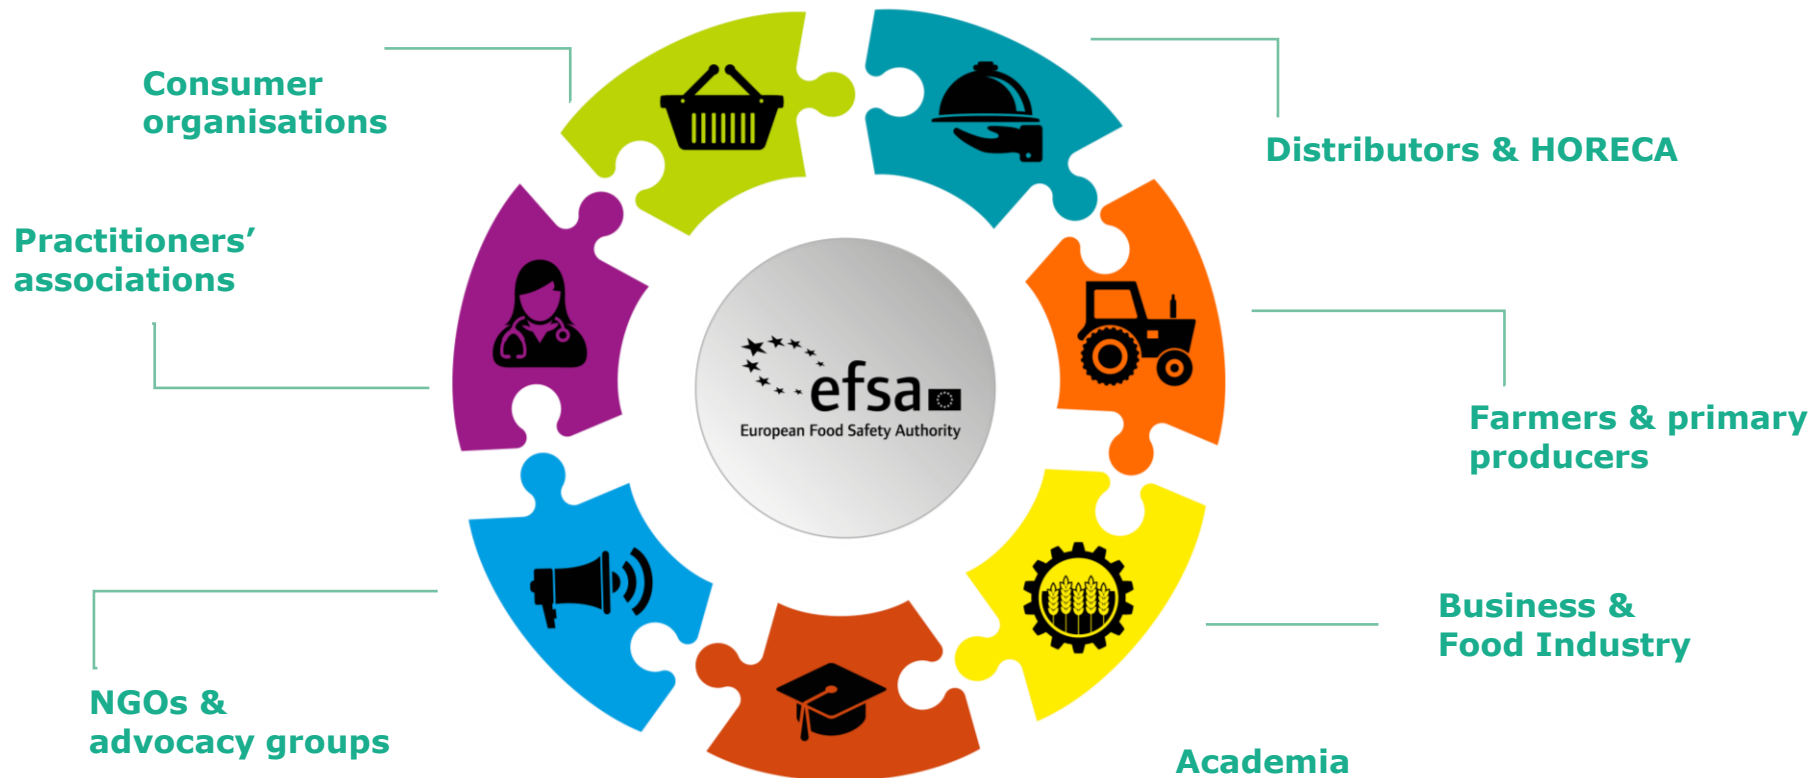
Consumer organisations

Distributors & HORECA

Practitioners' associations

efsa
European Food Safety Authority

Farmers & primary producers

Business & Food Industry

NGOs & advocacy groups

Academia